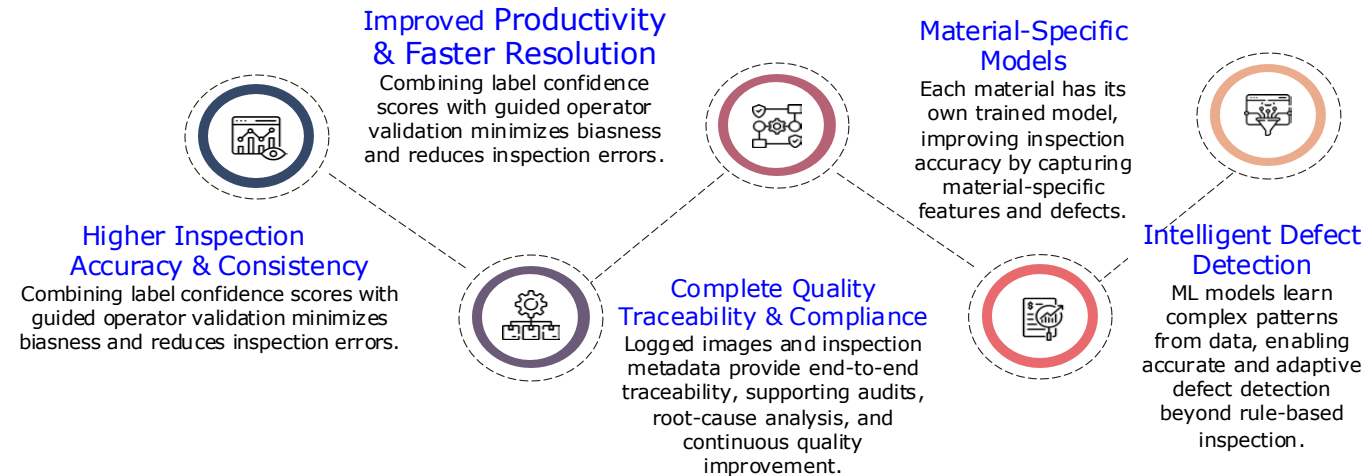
Improved Productivity & Faster Resolution
Combining label confidence scores with guided operator validation minimizes biasness and reduces inspection errors.

Material-Specific Models
Each material has its own trained model, improving inspection accuracy by capturing material-specific features and defects.

Higher Inspection Accuracy & Consistency
Combining label confidence scores with guided operator validation minimizes biasness and reduces inspection errors.

Complete Quality Traceability & Compliance
Logged images and inspection metadata provide end-to-end traceability, supporting audits, root-cause analysis, and continuous quality improvement.

Intelligent Defect Detection
ML models learn complex patterns from data, enabling accurate and adaptive defect detection beyond rule-based inspection.